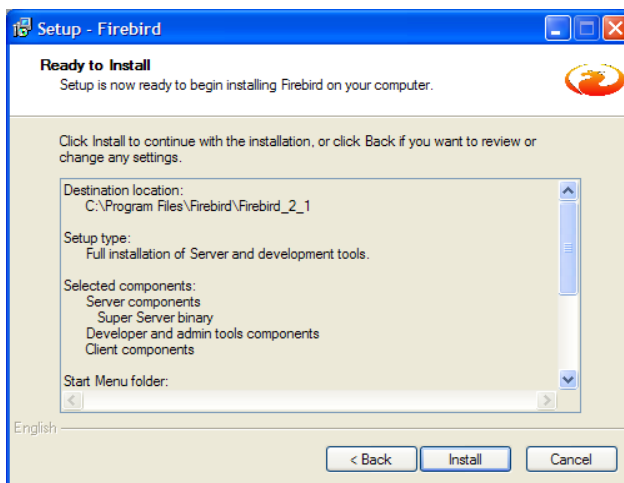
Setup - Firebird

Ready to Install
Setup is now ready to begin installing Firebird on your computer.

Click Install to continue with the installation, or click Back if you want to review or change any settings.

Destination location:
C:\Program Files\Firebird\Firebird_2_1

Setup type:
Full installation of Server and development tools.

Selected components:
Server components
Super Server binary
Developer and admin tools components
Client components

Start Menu folder:

English

< Back
Install
Cancel